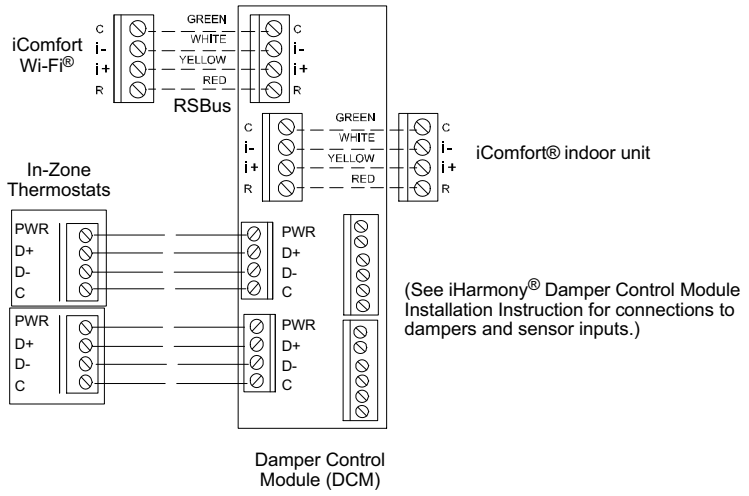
C
i-
i+
R
iComfort Wi-Fi®
GREEN
WHITE
YELLOW
RED
C
i-
i+
R
RSBus

C
i-
i+
R
GREEN
WHITE
YELLOW
RED
C
i-
i+
R
iComfort® indoor unit

In-Zone Thermostats
PWR
D+
D-
C
PWR
D+
D-
C

PWR
D+
D-
C
PWR
D+
D-
C

(See iHarmony® Damper Control Module Installation Instruction for connections to dampers and sensor inputs.)

Damper Control Module (DCM)